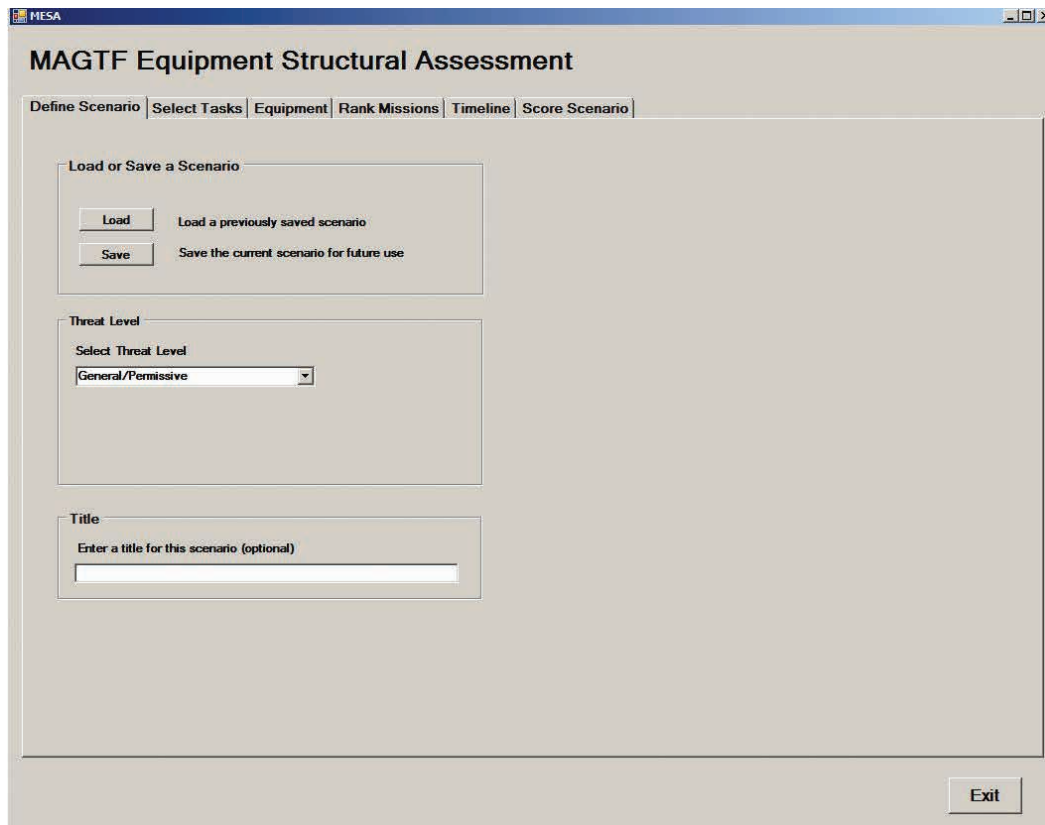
MESA

MAGTF Equipment Structural Assessment

Define Scenario | Select Tasks | Equipment | Rank Missions | Timeline | Score Scenario

Load or Save a Scenario

Load Load a previously saved scenario

Save Save the current scenario for future use

Threat Level

Select Threat Level

General/Permissive

Title

Enter a title for this scenario (optional)

Exit